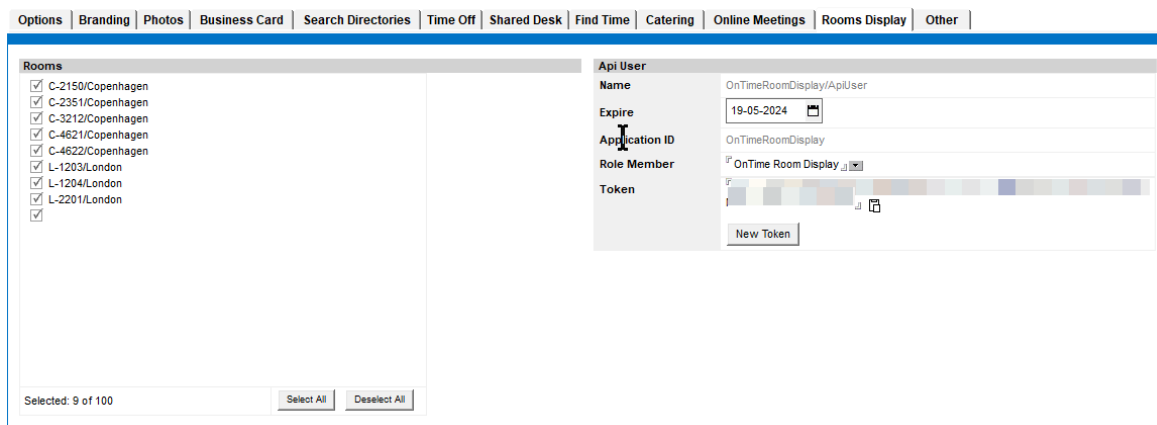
Options | Branding | Photos | Business Card | Search Directories | Time Off | Shared Desk | Find Time | Catering | Online Meetings | Rooms Display | Other

Rooms

C-2150/Copenhagen
C-2351/Copenhagen
C-3212/Copenhagen
C-4621/Copenhagen
C-4622/Copenhagen
L-1203/London
L-1204/London
L-2201/London

Selected: 9 of 100

Select All

Deselect All

Api User

| Name | OnTimeRoomDisplay/ApiUser |
|---|---|
| Expire | 19-05-2024 |
| Application ID | OnTimeRoomDisplay |
| Role Member | OnTime Room Display |
| Token | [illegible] |

New Token